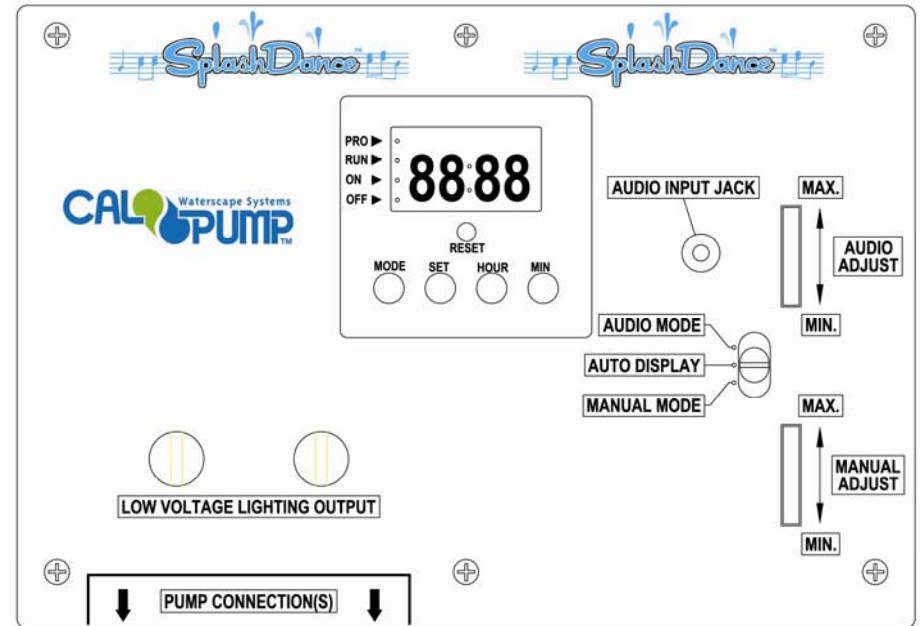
SplashDance™

SplashDance™

CAL PUMP™ Waterscape Systems

PRO ▶
RUN ▶
ON ▶
OFF ▶

88:88

RESET

MODE SET HOUR MIN

AUDIO INPUT JACK

MAX.

AUDIO ADJUST

MIN.

AUDIO MODE

AUTO DISPLAY

MANUAL MODE

MAX.

MANUAL ADJUST

MIN.

LOW VOLTAGE LIGHTING OUTPUT

PUMP CONNECTION(S)